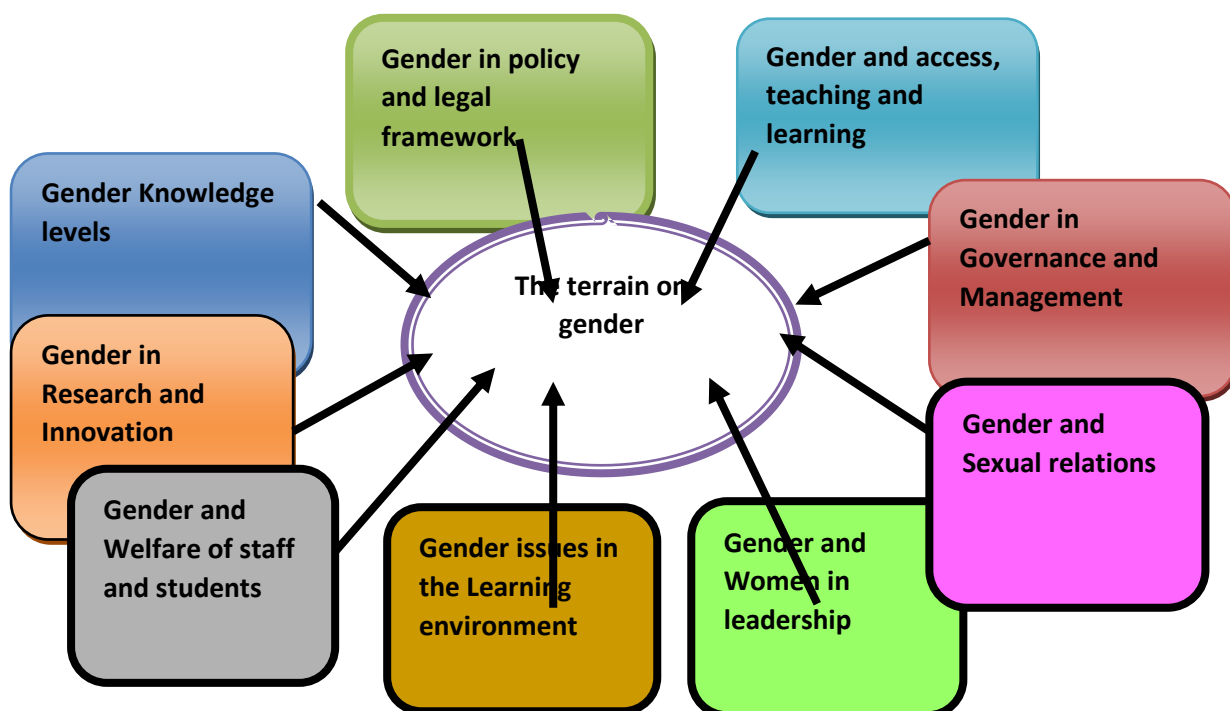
Gender in policy and legal framework

Gender and access, teaching and learning

Gender Knowledge levels

The terrain on gender

Gender in Governance and Management

Gender in Research and Innovation

Gender and Sexual relations

Gender and Welfare of staff and students

Gender issues in the Learning environment

Gender and Women in leadership